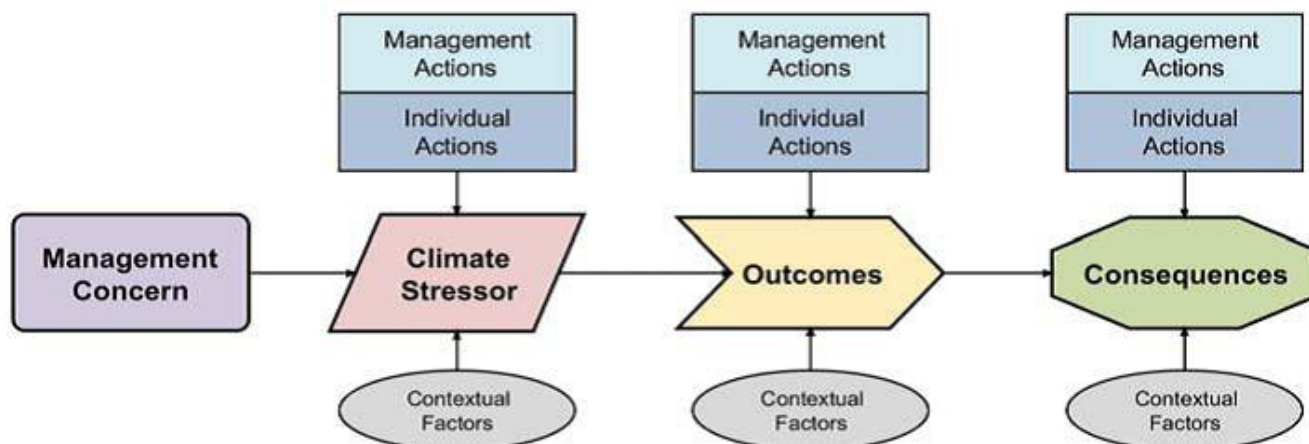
Management Actions

Individual Actions

Management Actions

Individual Actions

Management Actions

Individual Actions

Management Concern

Climate Stressor

Outcomes

Consequences

Contextual Factors

Contextual Factors

Contextual Factors